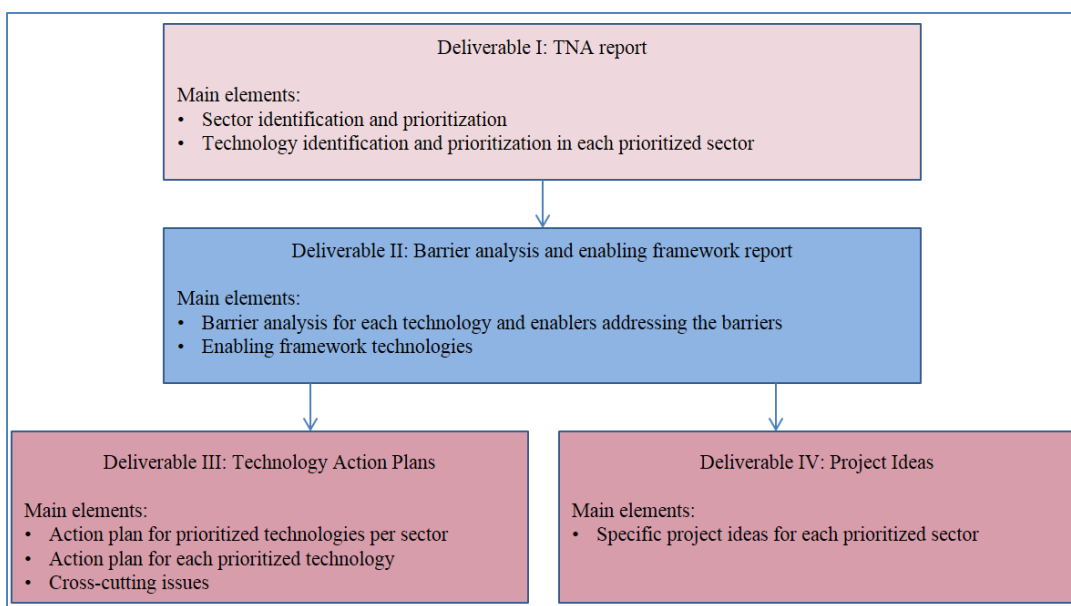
Deliverable I: TNA report

Main elements:
• Sector identification and prioritization
• Technology identification and prioritization in each prioritized sector

Deliverable II: Barrier analysis and enabling framework report

Main elements:
• Barrier analysis for each technology and enablers addressing the barriers
• Enabling framework technologies

Deliverable III: Technology Action Plans

Main elements:
• Action plan for prioritized technologies per sector
• Action plan for each prioritized technology
• Cross-cutting issues

Deliverable IV: Project Ideas

Main elements:
• Specific project ideas for each prioritized sector